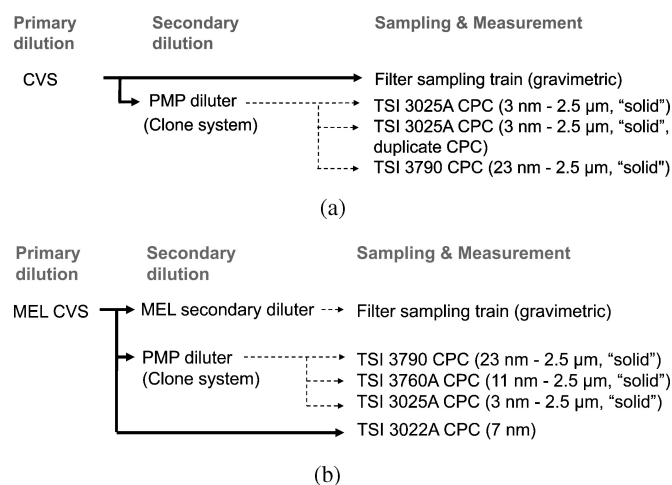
Primary dilution

Secondary dilution

Sampling & Measurement

CVS

Filter sampling train (gravimetric)

PMP diluter (Clone system)

TSI 3025A CPC (3 nm - 2.5 µm, “solid”)

TSI 3025A CPC (3 nm - 2.5 µm, “solid”, duplicate CPC)

TSI 3790 CPC (23 nm - 2.5 µm, “solid”)

(a)

Primary dilution

Secondary dilution

Sampling & Measurement

MEL CVS

MEL secondary diluter

Filter sampling train (gravimetric)

PMP diluter (Clone system)

TSI 3790 CPC (23 nm - 2.5 µm, “solid”)

TSI 3760A CPC (11 nm - 2.5 µm, “solid”)

TSI 3025A CPC (3 nm - 2.5 µm, “solid”)

TSI 3022A CPC (7 nm)

(b)